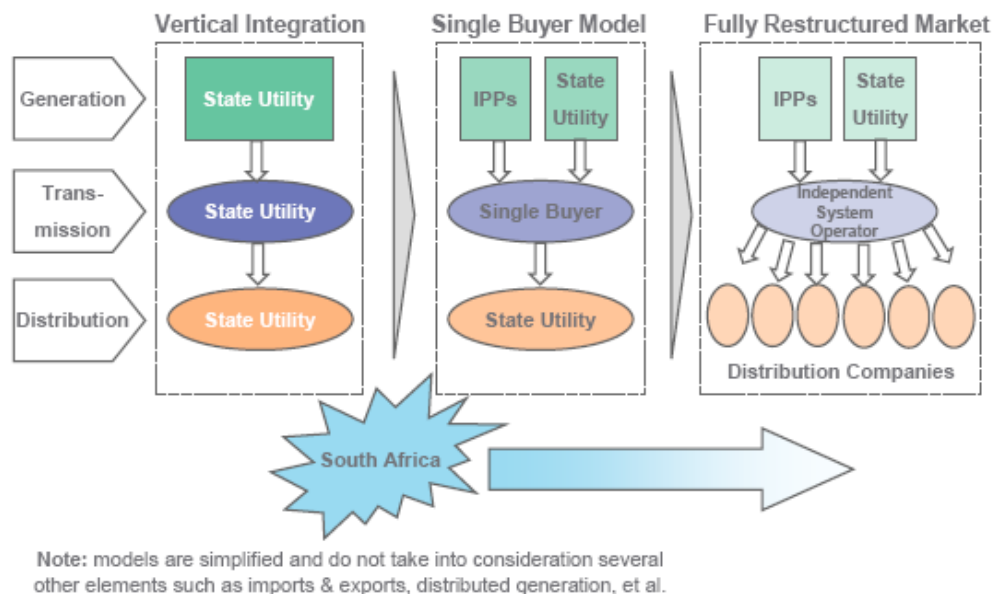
Vertical Integration

Single Buyer Model

Fully Restructured Market

Generation

Trans-mission

Distribution

State Utility

State Utility

State Utility

IPPs

State Utility

Single Buyer

State Utility

IPPs

State Utility

Independent System Operator

Distribution Companies

South Africa

Note: models are simplified and do not take into consideration several other elements such as imports & exports, distributed generation, et al.